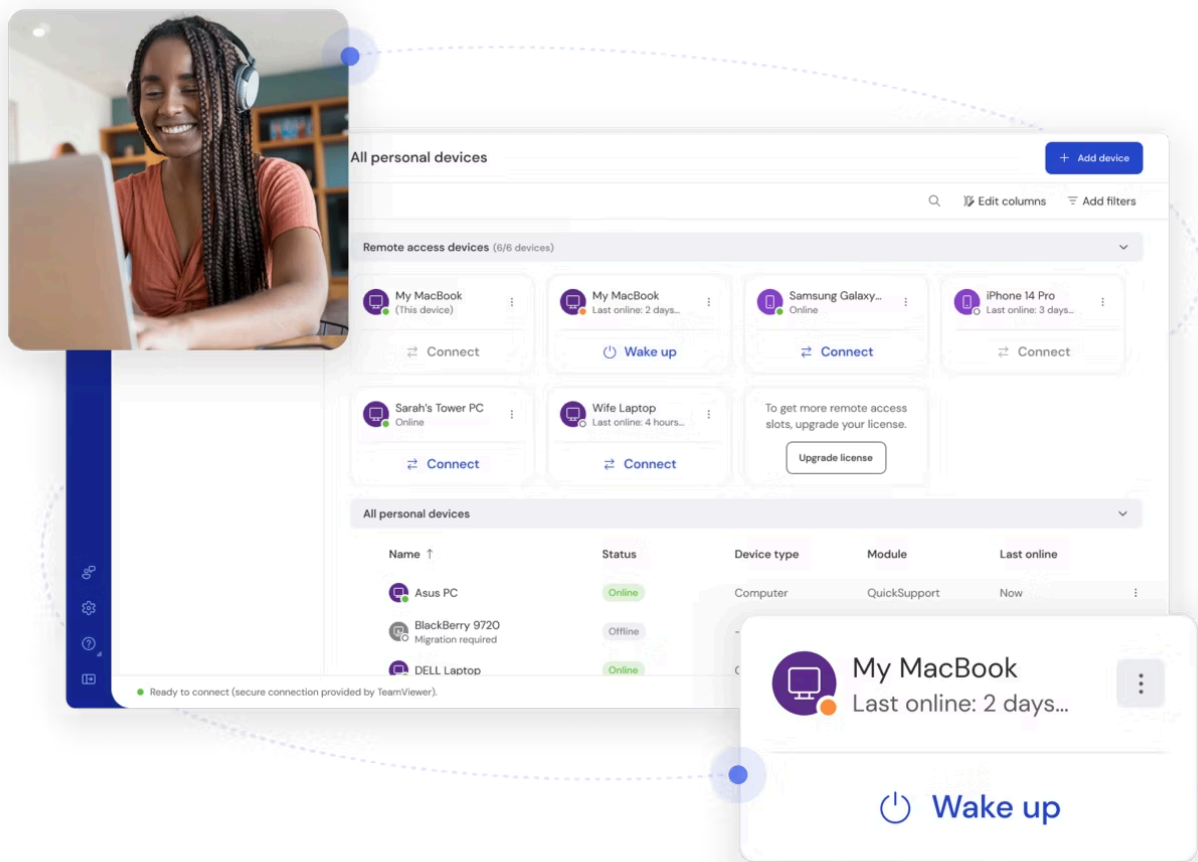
All personal devices

+ Add device

Edit columns

Add filters

Remote access devices (6/6 devices)

My MacBook
(This device)
Connect

My MacBook
Last online: 2 days...
Wake up

Samsung Galaxy...
Online
Connect

iPhone 14 Pro
Last online: 3 days...
Connect

Sarah's Tower PC
Online
Connect

Wife Laptop
Last online: 4 hours...
Connect

To get more remote access slots, upgrade your license.
Upgrade license

All personal devices

| Name ↑ | Status | Device type | Module | Last online |
|---|---|---|---|---|
| Asus PC | Online | Computer | QuickSupport | Now |
| BlackBerry 9720 Migration required | Offline | - | | |
| DELL Laptop | Online | | | |

Ready to connect (secure connection provided by TeamViewer).

My MacBook
Last online: 2 days...

Wake up